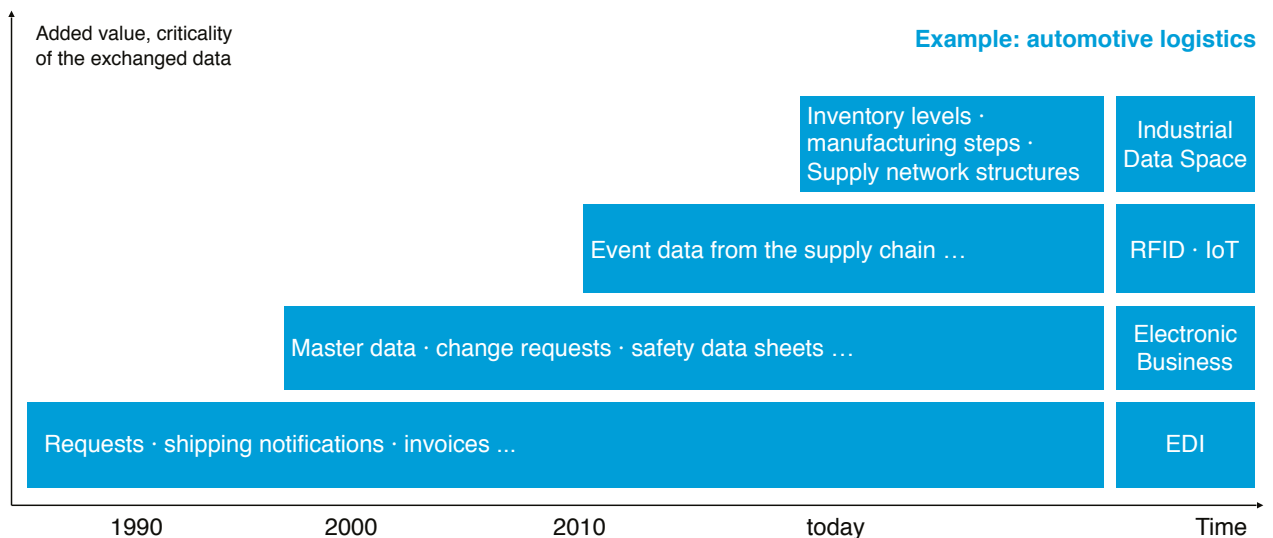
Added value, criticality of the exchanged data

Example: automotive logistics

Inventory levels · manufacturing steps · Supply network structures

Industrial Data Space

Event data from the supply chain …

RFID · IoT

Master data · change requests · safety data sheets …

Electronic Business

Requests · shipping notifications · invoices ...

EDI

1990

2000

2010

today

Time